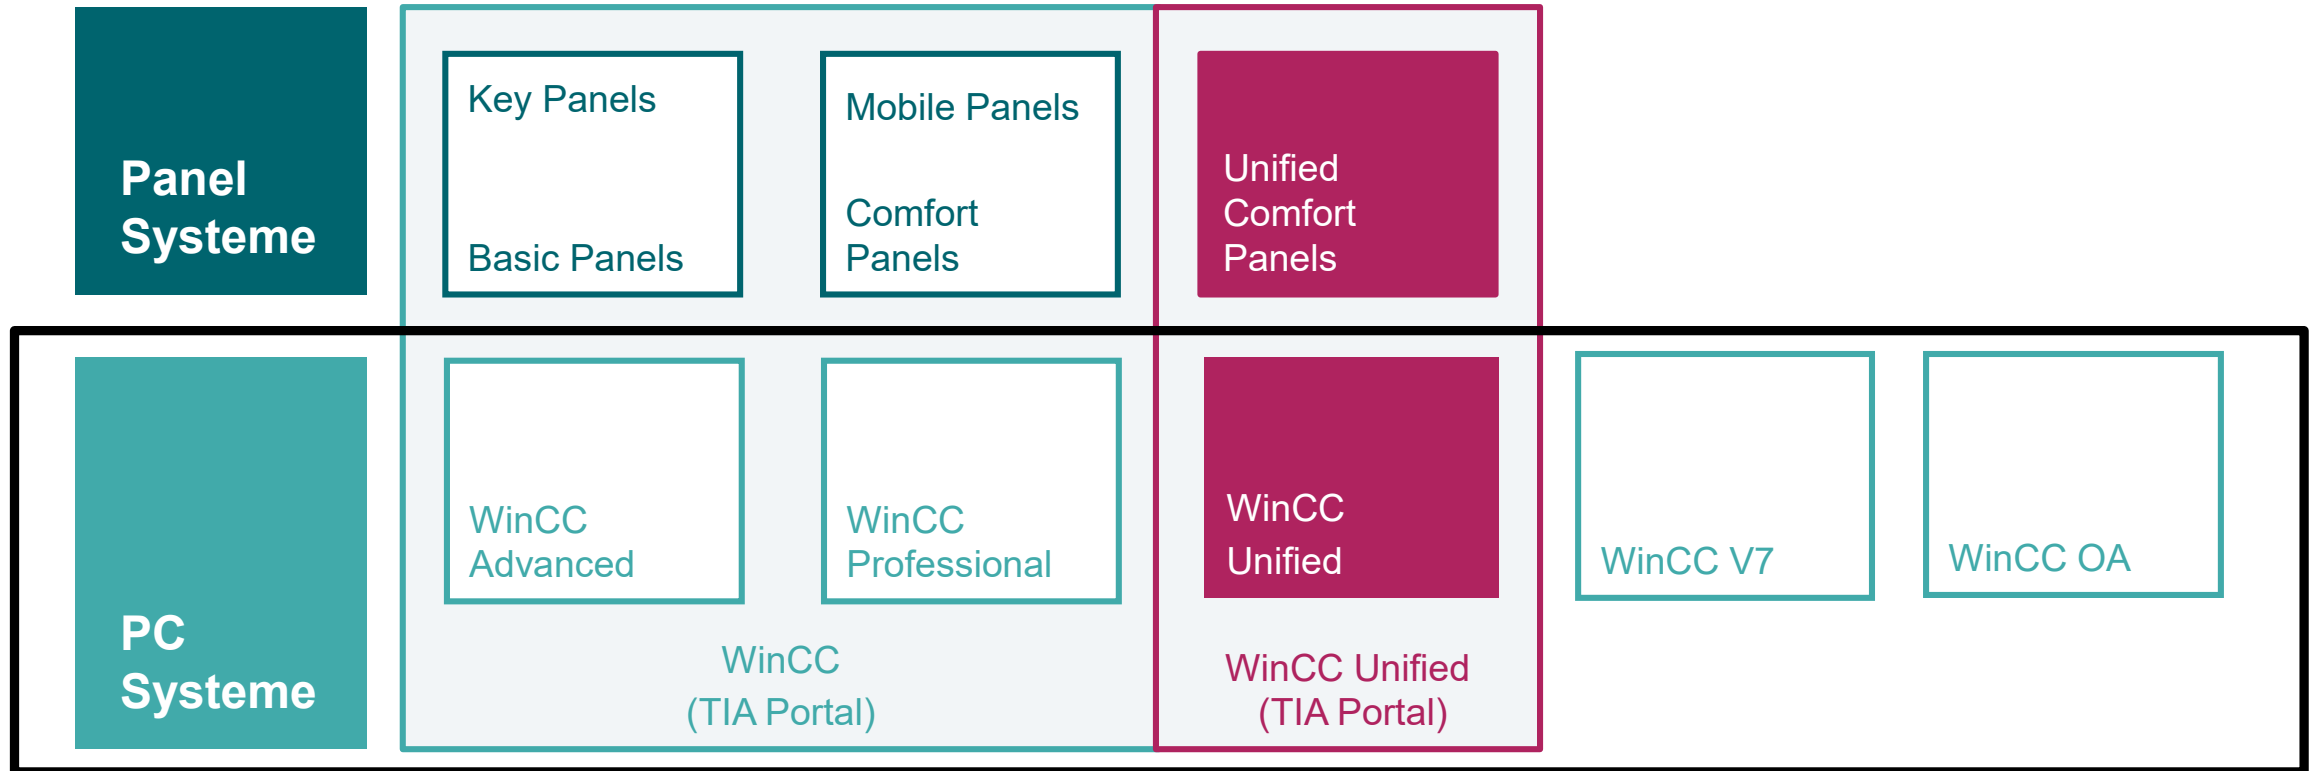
Panel Systeme

Key Panels

Basic Panels

Mobile Panels

Comfort Panels

Unified Comfort Panels

PC Systeme

WinCC Advanced

WinCC Professional

WinCC Unified

WinCC V7

WinCC OA

WinCC (TIA Portal)

WinCC Unified (TIA Portal)